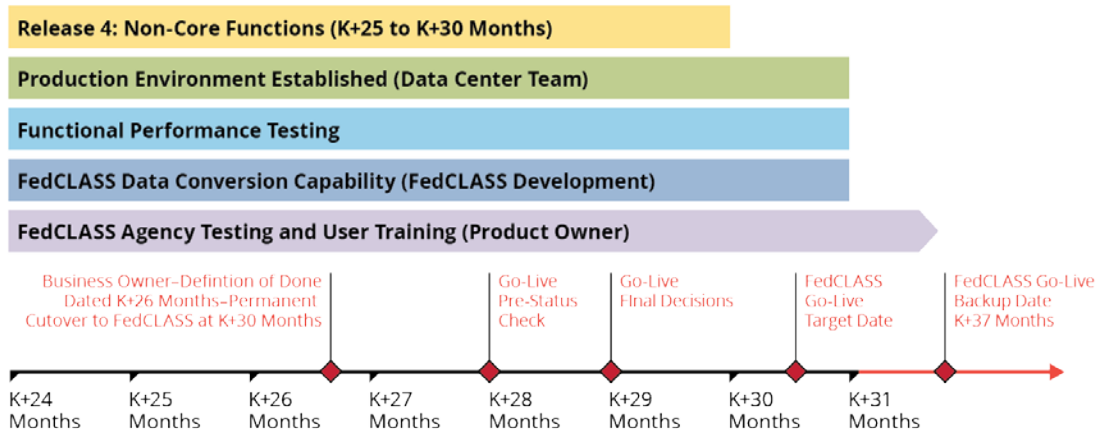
Release 4: Non-Core Functions (K+25 to K+30 Months)

Production Environment Established (Data Center Team)

Functional Performance Testing

FedCLASS Data Conversion Capability (FedCLASS Development)

FedCLASS Agency Testing and User Training (Product Owner)

Business Owner–Defintion of Done Dated K+26 Months–Permanent Cutover to FedCLASS at K+30 Months

Go-Live Pre-Status Check

Go-Live Final Decisions

FedCLASS Go-Live Target Date

FedCLASS Go-Live Backup Date K+37 Months

K+24 Months

K+25 Months

K+26 Months

K+27 Months

K+28 Months

K+29 Months

K+30 Months

K+31 Months